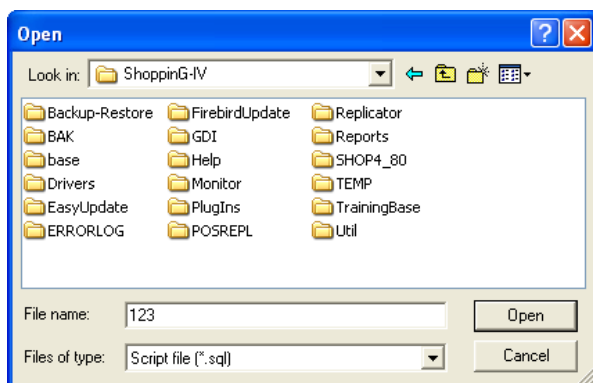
Open

Look in: ShoppinG-IV

Backup-Restore
BAK
base
Drivers
EasyUpdate
ERRORLOG
FirebirdUpdate
GDI
Help
Monitor
PlugIns
POSREPL
Replicator
Reports
SHOP4_80
TEMP
TrainingBase
Util

File name: 123
Open
Files of type: Script file (*.sql)
Cancel